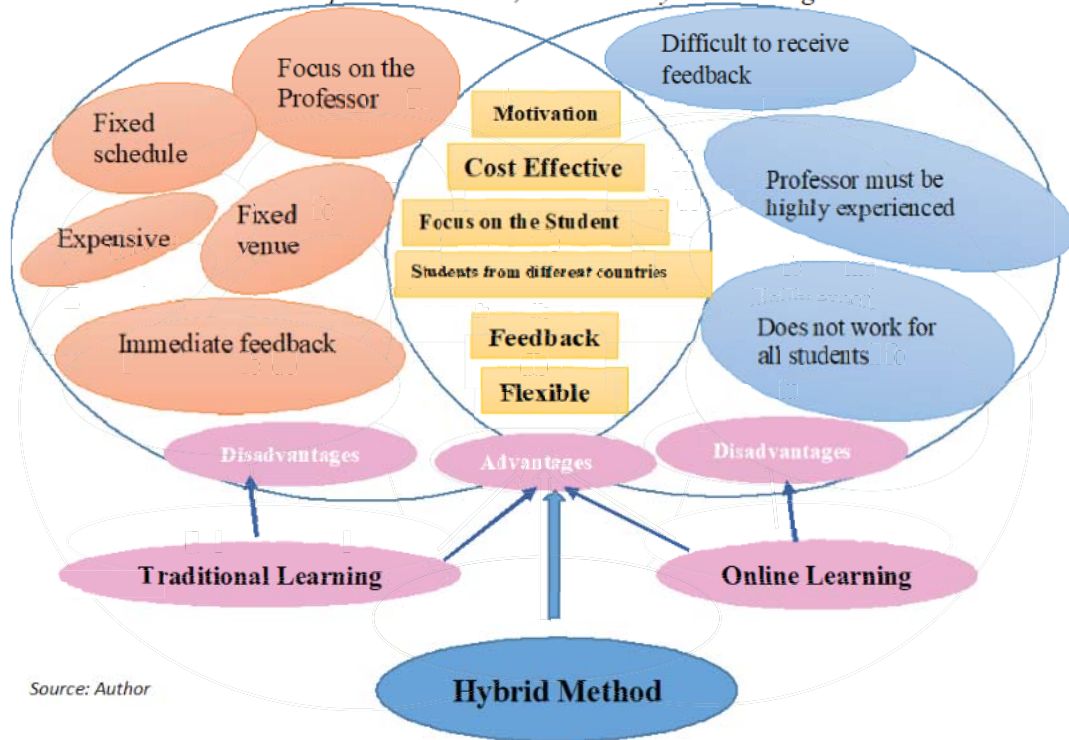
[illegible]

Focus on the Professor

Fixed schedule

Expensive

Fixed venue

Immediate feedback

Motivation

Cost Effective

Focus on the Student

Students from different countries

Feedback

Flexible

Difficult to receive feedback

Professor must be highly experienced

Does not work for all students

Disadvantages

Advantages

Disadvantages

Traditional Learning

Online Learning

Hybrid Method

Source: Author